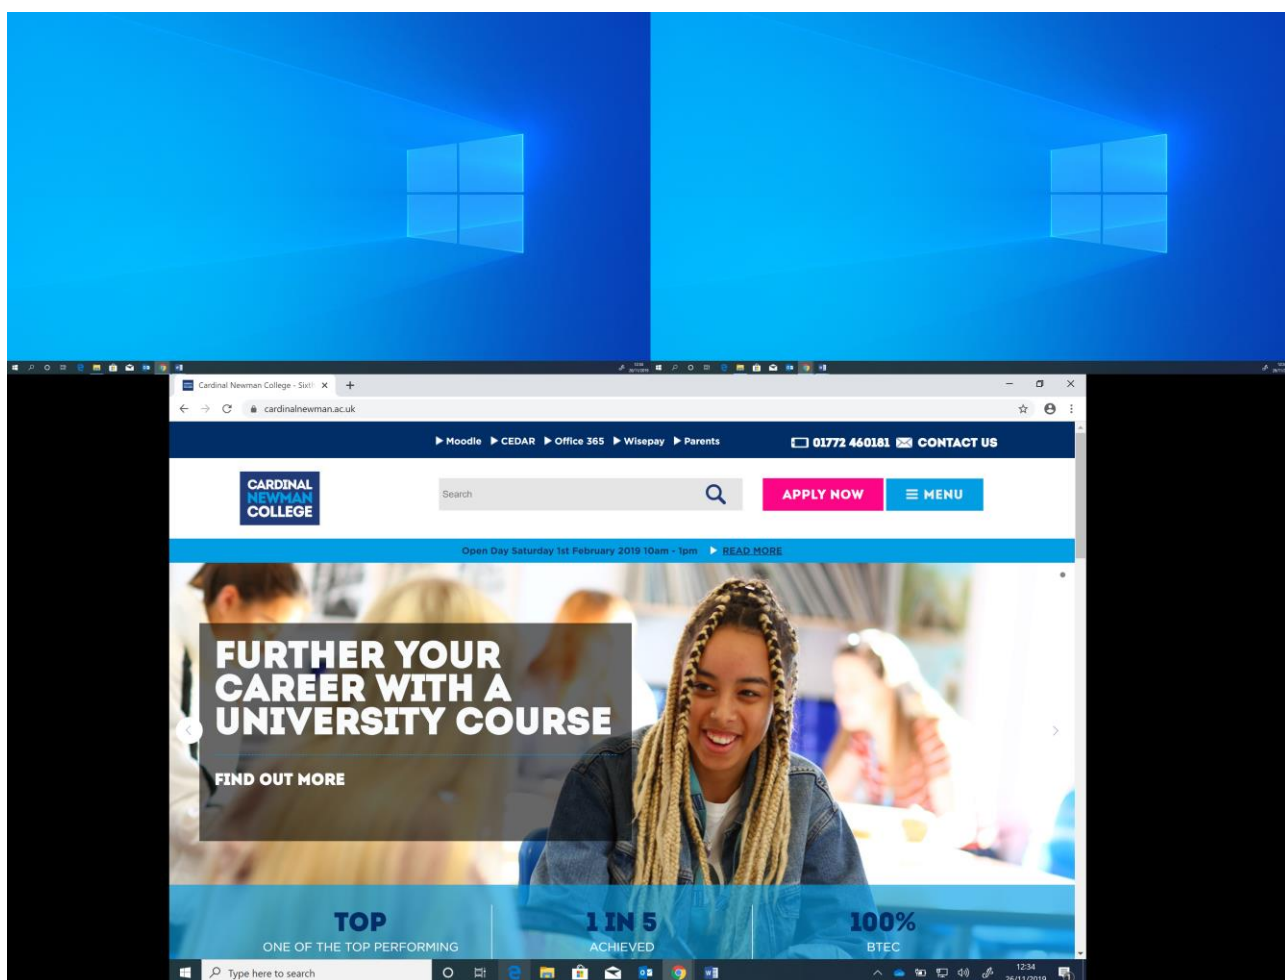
Cardinal Newman College - Sixth ×
+
cardinalnewman.ac.uk

▶ Moodle ▶ CEDAR ▶ Office 365 ▶ Wisepay ▶ Parents
01772 460181 CONTACT US

CARDINAL NEWMAN COLLEGE

Search

APPLY NOW
≡ MENU

Open Day Saturday 1st February 2019 10am - 1pm ▶ READ MORE

FURTHER YOUR CAREER WITH A UNIVERSITY COURSE

FIND OUT MORE

TOP
ONE OF THE TOP PERFORMING

1 IN 5
ACHIEVED

100%
BTEC

Type here to search

12:34
26/11/2019